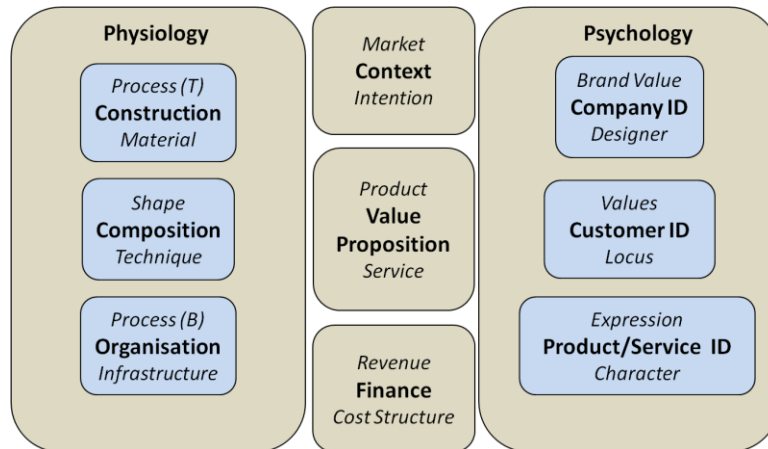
Physiology

Process (T)
Construction
Material

Shape
Composition
Technique

Process (B)
Organisation
Infrastructure

Market
Context
Intention

Product
Value
Proposition
Service

Revenue
Finance
Cost Structure

Psychology

Brand Value
Company ID
Designer

Values
Customer ID
Locus

Expression
Product/Service ID
Character